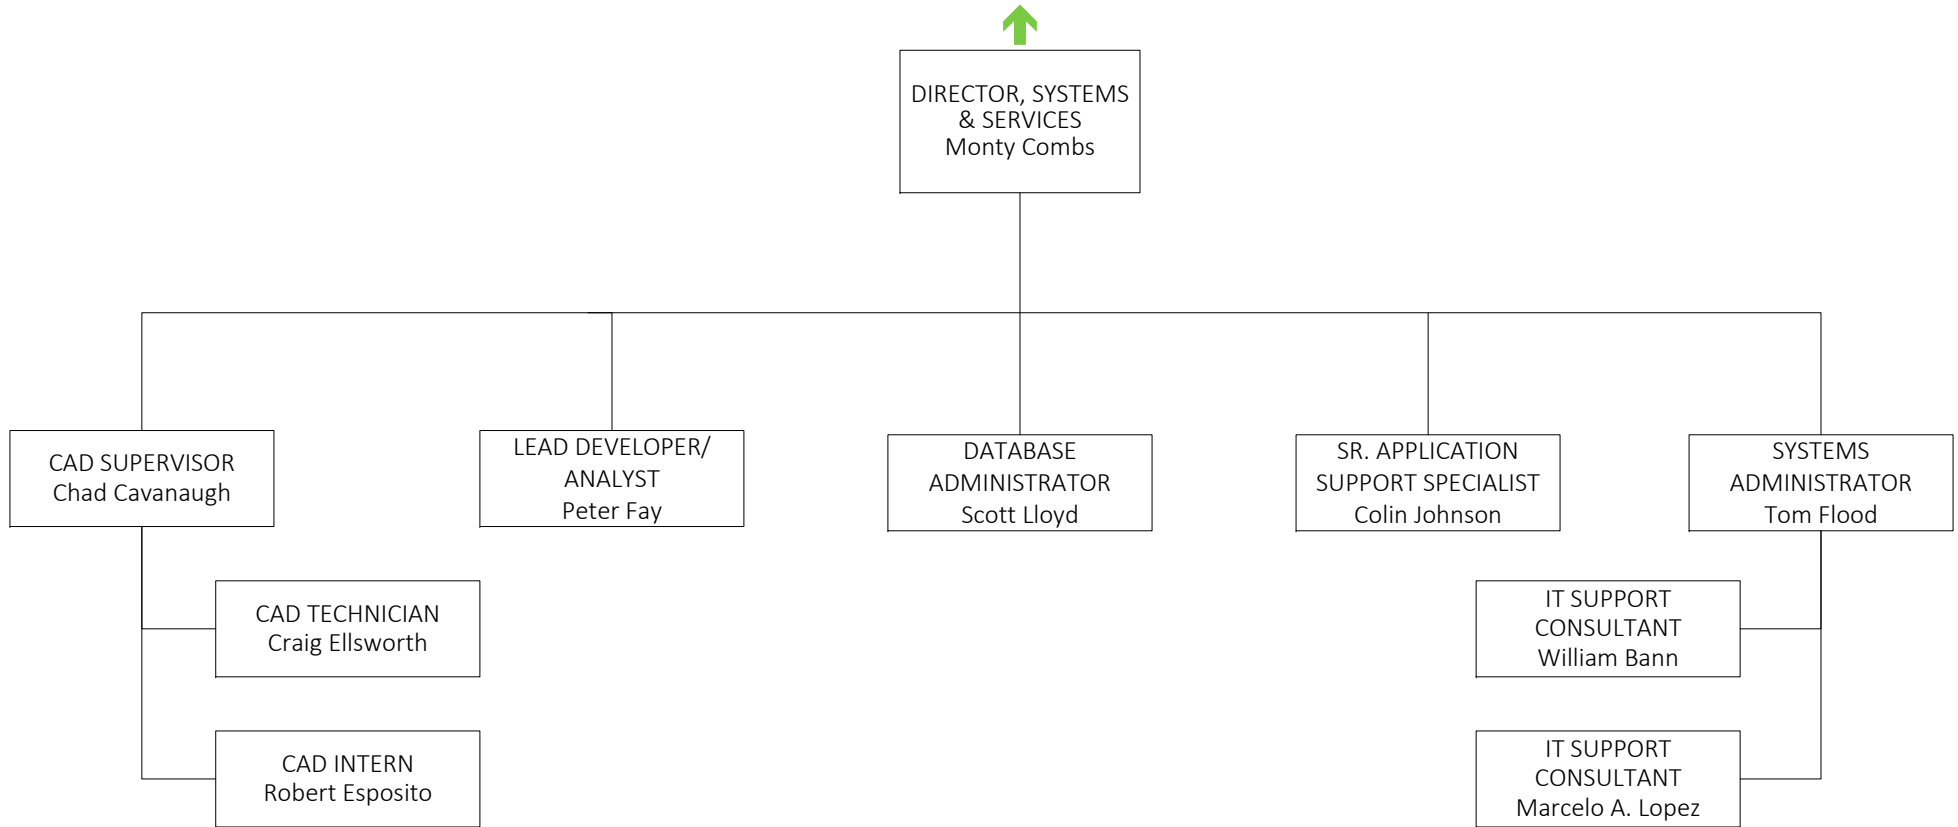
DIRECTOR, SYSTEMS & SERVICES
Monty Combs

CAD SUPERVISOR
Chad Cavanaugh

LEAD DEVELOPER/ ANALYST
Peter Fay

DATABASE ADMINISTRATOR
Scott Lloyd

SR. APPLICATION SUPPORT SPECIALIST
Colin Johnson

SYSTEMS ADMINISTRATOR
Tom Flood

CAD TECHNICIAN
Craig Ellsworth

CAD INTERN
Robert Esposito

IT SUPPORT CONSULTANT
William Bann

IT SUPPORT CONSULTANT
Marcelo A. Lopez